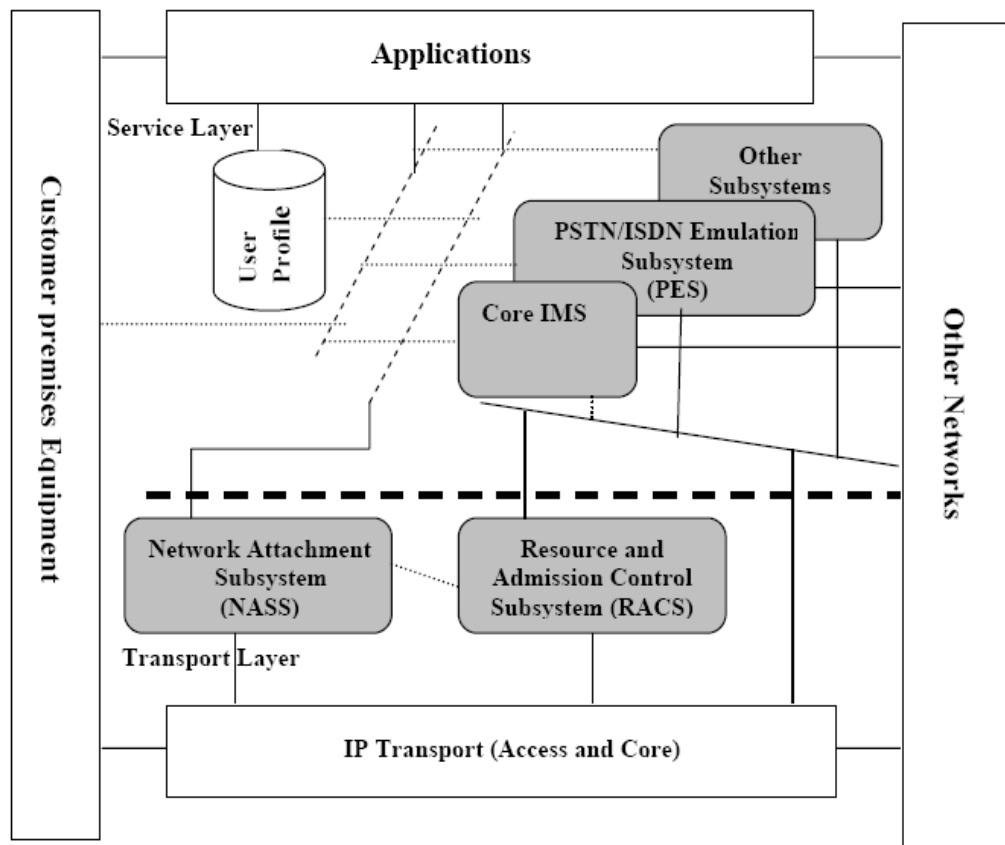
Applications

Service Layer

Customer premises Equipment

User Profile

Other Subsystems

PSTN/ISDN Emulation Subsystem (PES)

Core IMS

Other Networks

Network Attachment Subsystem (NASS)

Resource and Admission Control Subsystem (RACS)

Transport Layer

IP Transport (Access and Core)